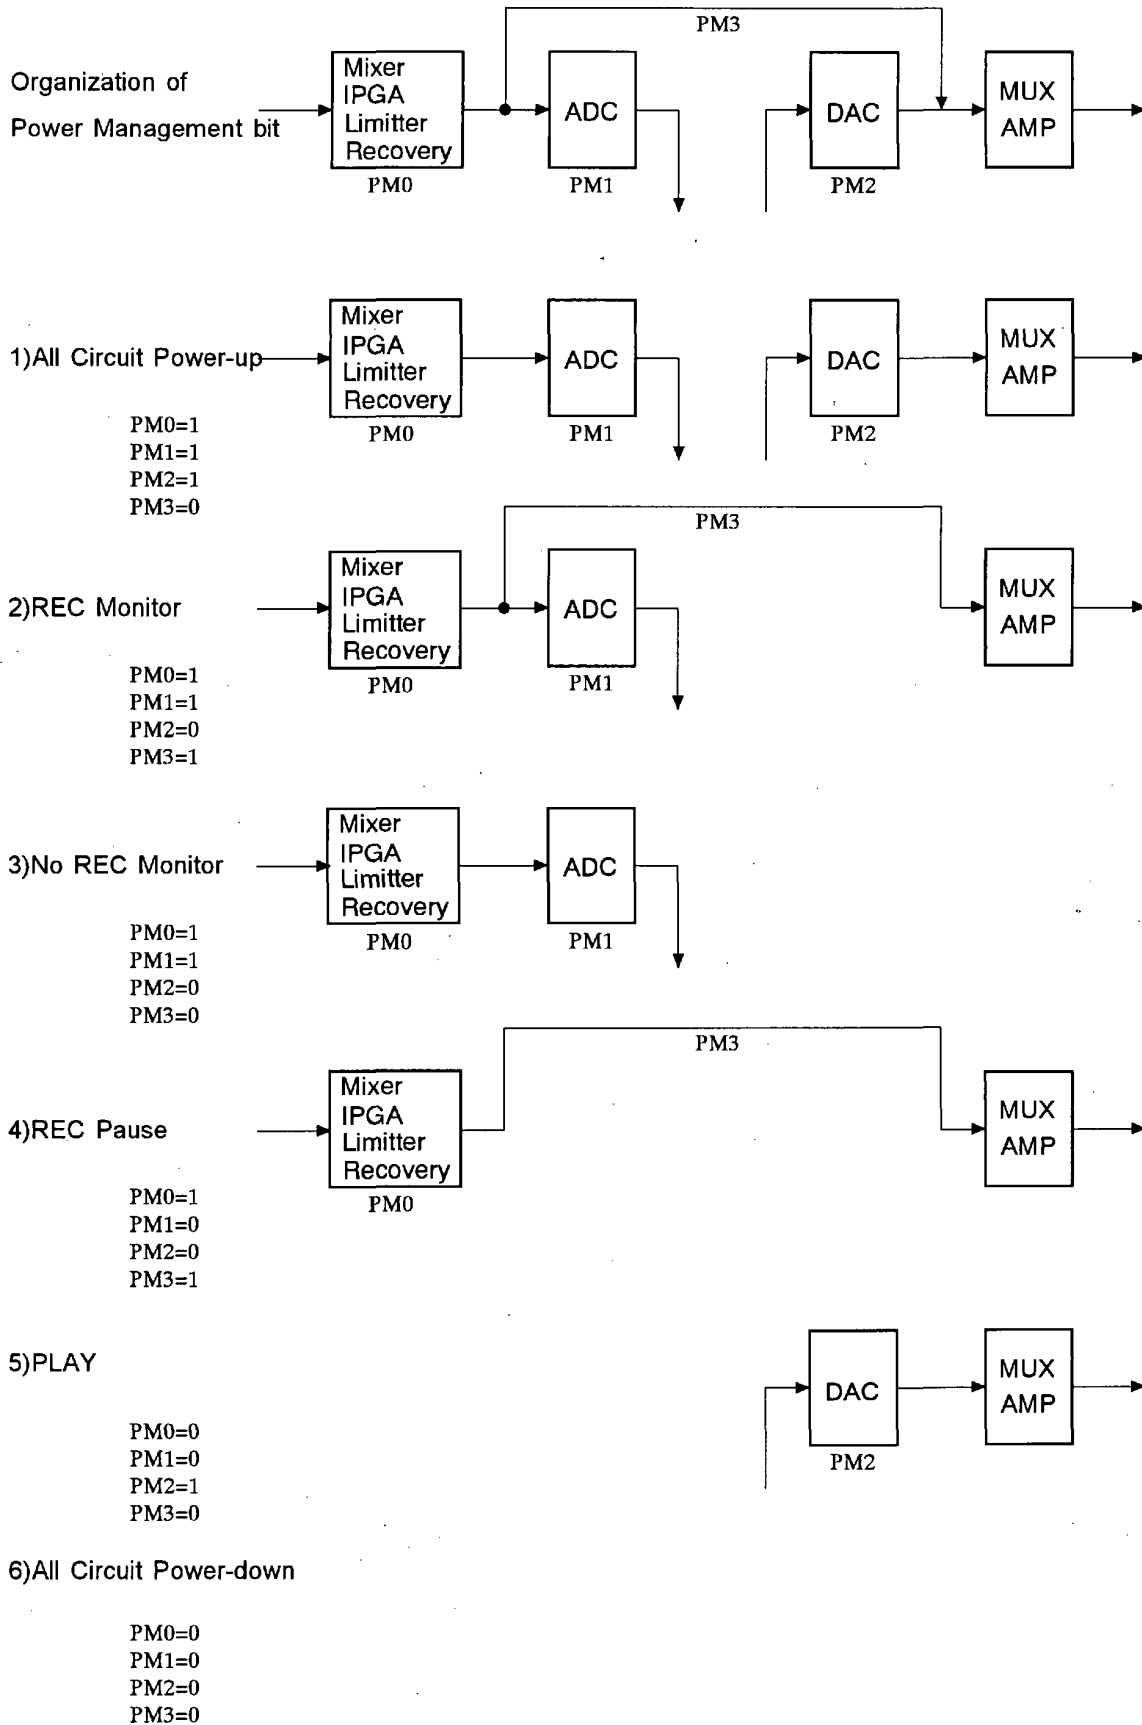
Organization of Power Management bit

PM3

Mixer IPGA Limitter Recovery
PM0

ADC
PM1

DAC
PM2

MUX AMP

1)All Circuit Power-up

PM0=1
PM1=1
PM2=1
PM3=0

Mixer IPGA Limitter Recovery
PM0

ADC
PM1

DAC
PM2

MUX AMP

2)REC Monitor

PM0=1
PM1=1
PM2=0
PM3=1

PM3

Mixer IPGA Limitter Recovery
PM0

ADC
PM1

MUX AMP

3)No REC Monitor

PM0=1
PM1=1
PM2=0
PM3=0

Mixer IPGA Limitter Recovery
PM0

ADC
PM1

4)REC Pause

PM0=1
PM1=0
PM2=0
PM3=1

PM3

Mixer IPGA Limitter Recovery
PM0

MUX AMP

5)PLAY

PM0=0
PM1=0
PM2=1
PM3=0

DAC
PM2

MUX AMP

6)All Circuit Power-down

PM0=0
PM1=0
PM2=0
PM3=0